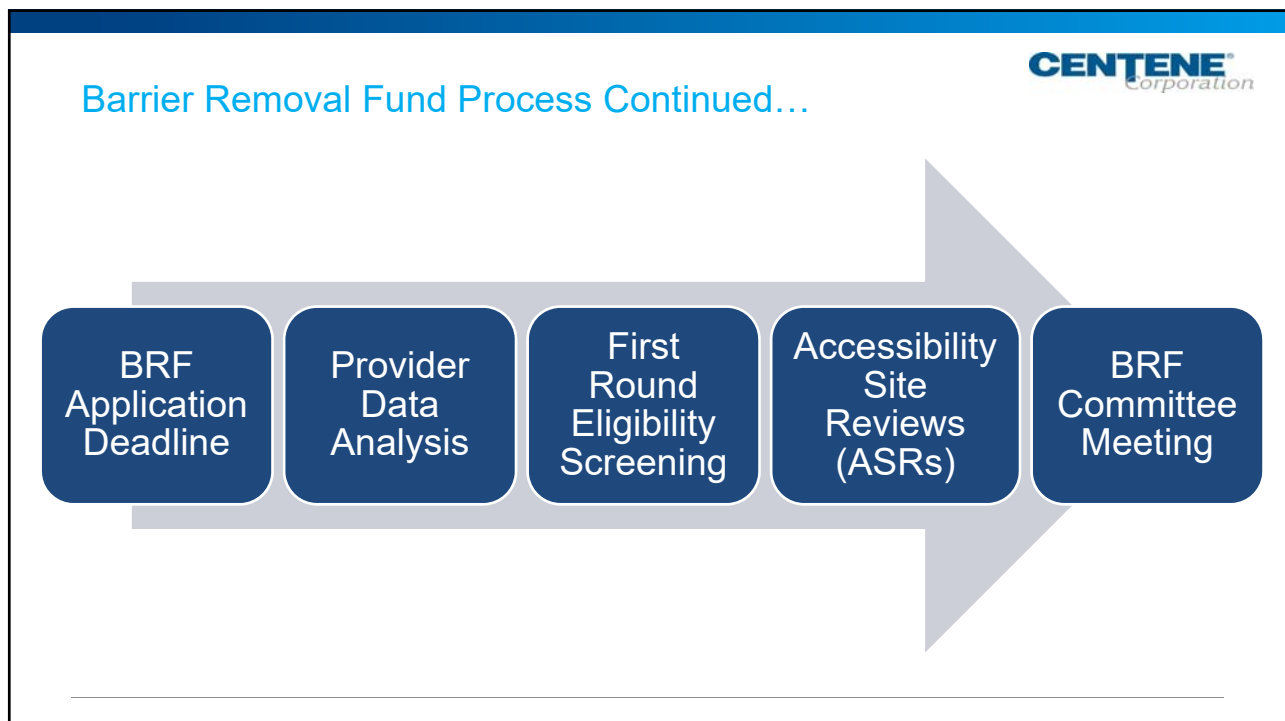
CENTENE® Corporation

Barrier Removal Fund Process Continued…

BRF Application Deadline

Provider Data Analysis

First Round Eligibility Screening

Accessibility Site Reviews (ASRs)

BRF Committee Meeting